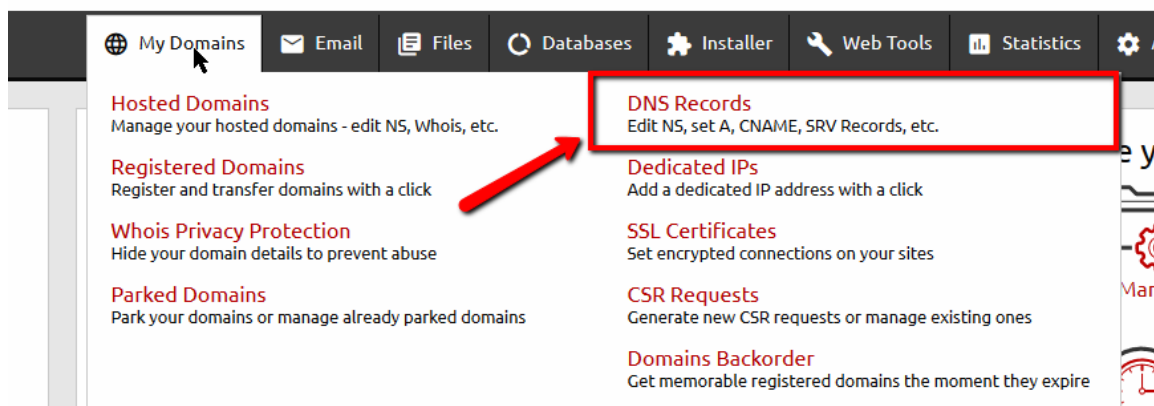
My Domains | Email | Files | Databases | Installer | Web Tools | Statistics

Hosted Domains
Manage your hosted domains - edit NS, Whois, etc.

Registered Domains
Register and transfer domains with a click

Whois Privacy Protection
Hide your domain details to prevent abuse

Parked Domains
Park your domains or manage already parked domains

DNS Records
Edit NS, set A, CNAME, SRV Records, etc.

Dedicated IPs
Add a dedicated IP address with a click

SSL Certificates
Set encrypted connections on your sites

CSR Requests
Generate new CSR requests or manage existing ones

Domains Backorder
Get memorable registered domains the moment they expire

e y

Mar